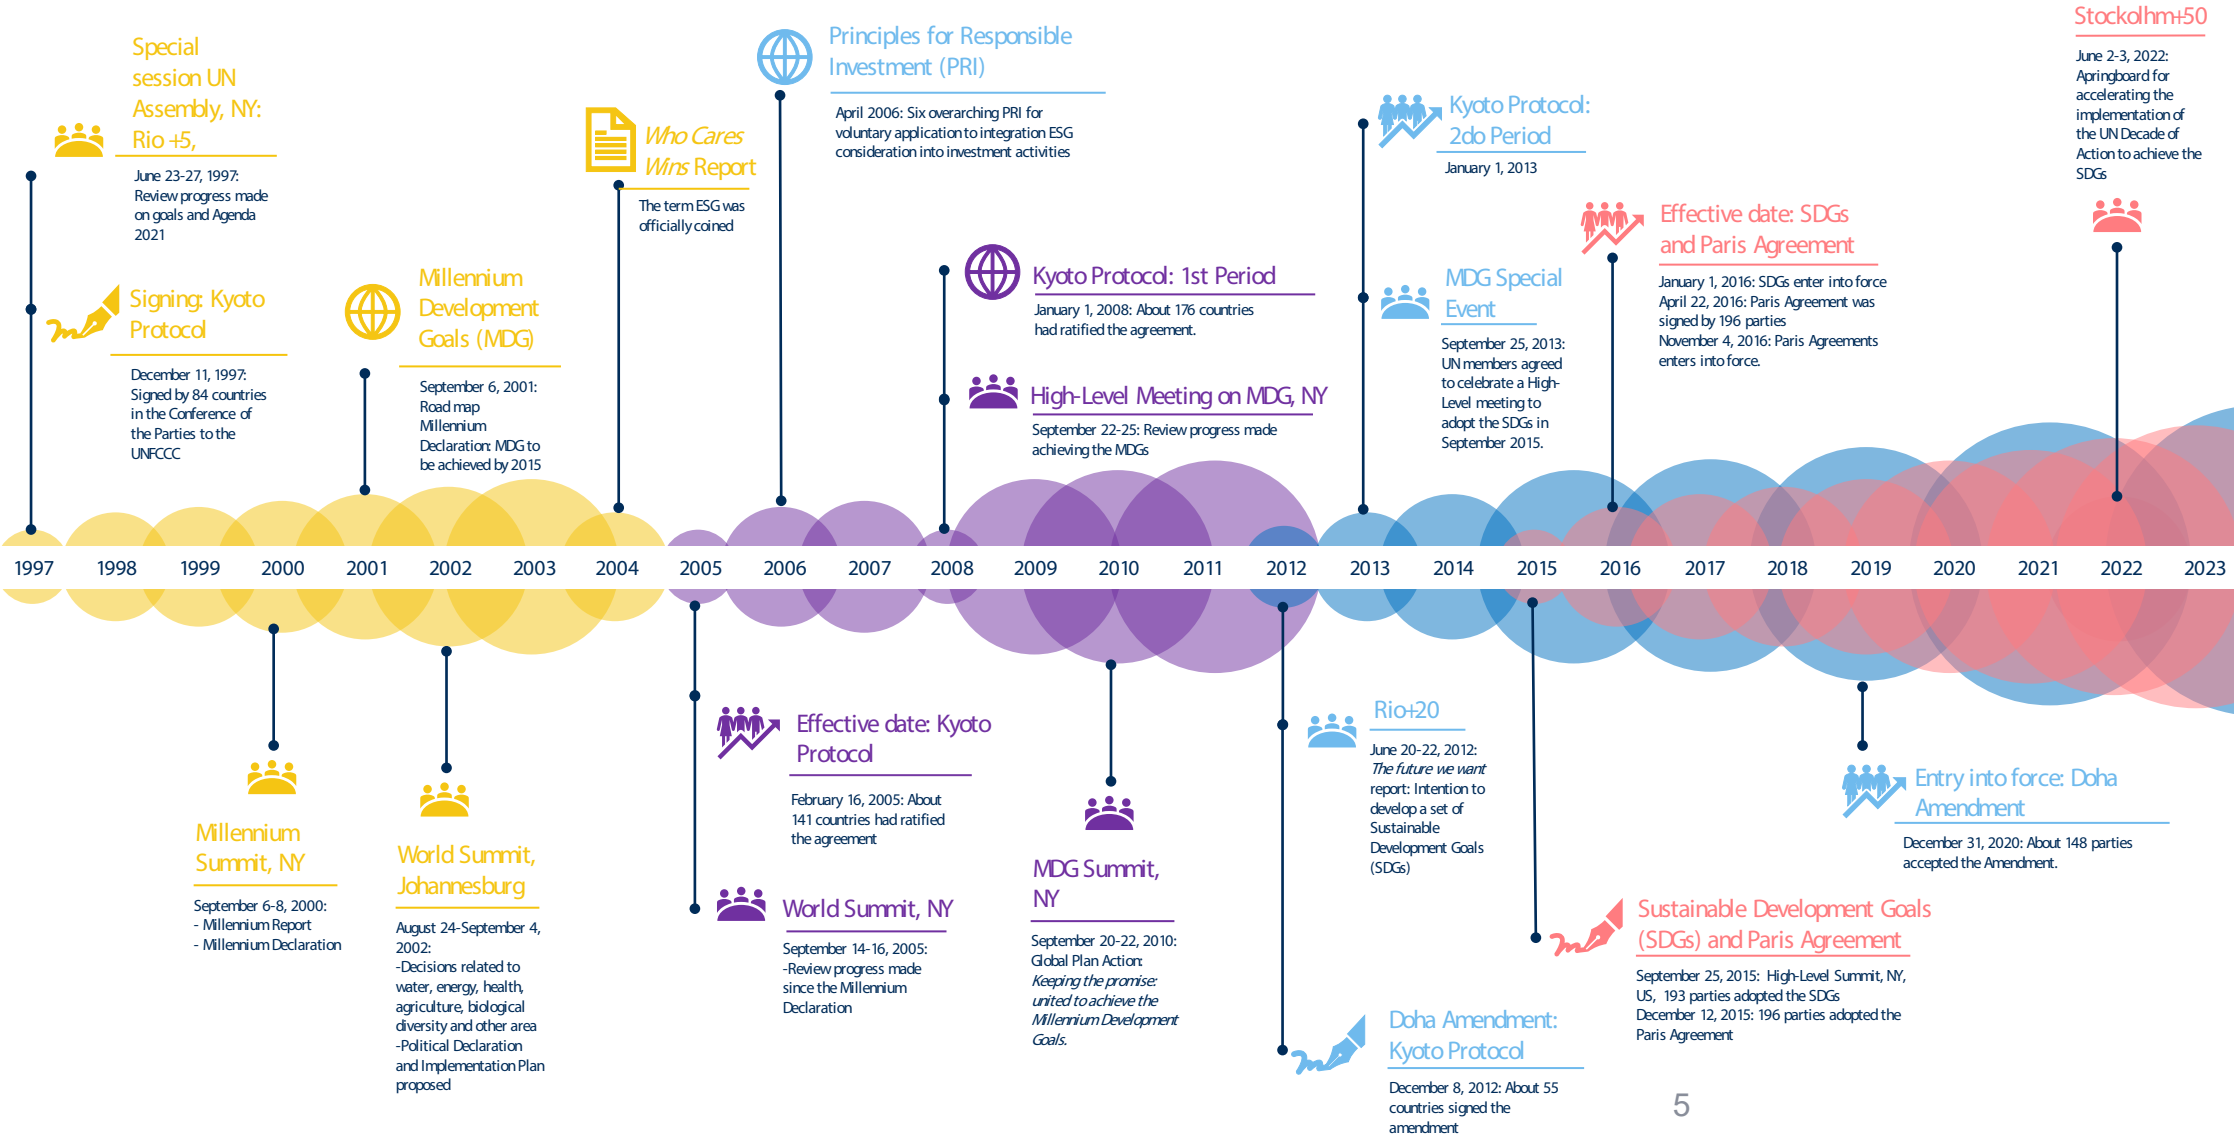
Special session UN Assembly, NY: Rio +5,

June 23-27, 1997: Review progress made on goals and Agenda 2021

Signing: Kyoto Protocol

December 11, 1997: Signed by 84 countries in the Conference of the Parties to the UNFCCC

Millennium Development Goals (MDG)

September 6, 2001: Road map Millennium Declaration: MDG to be achieved by 2015

Who Cares Wins Report

The term ESG was officially coined

Principles for Responsible Investment (PRI)

April 2006: Six overarching PRI for voluntary application to integration ESG consideration into investment activities

Kyoto Protocol: 1st Period

January 1, 2008: About 176 countries had ratified the agreement.

High-Level Meeting on MDG, NY

September 22-25: Review progress made achieving the MDGs

Kyoto Protocol: 2do Period

January 1, 2013

MDG Special Event

September 25, 2013: UN members agreed to celebrate a High-Level meeting to adopt the SDGs in September 2015.

Effective date: SDGs and Paris Agreement

January 1, 2016: SDGs enter into force
April 22, 2016: Paris Agreement was signed by 196 parties
November 4, 2016: Paris Agreements enters into force.

Stockolhm+50

June 2-3, 2022: Apringboard for accelerating the implementation of the UN Decade of Action to achieve the SDGs

1997 1998 1999 2000 2001 2002 2003 2004 2005 2006 2007 2008 2009 2010 2011 2012 2013 2014 2015 2016 2017 2018 2019 2020 2021 2022 2023

Millennium Summit, NY

September 6-8, 2000:
- Millennium Report
- Millennium Declaration

World Summit, Johannesburg

August 24-September 4, 2002:
-Decisions related to water, energy, health, agriculture, biological diversity and other area
-Political Declaration and Implementation Plan proposed

Effective date: Kyoto Protocol

February 16, 2005: About 141 countries had ratified the agreement

World Summit, NY

September 14-16, 2005:
-Review progress made since the Millennium Declaration

MDG Summit, NY

September 20-22, 2010: Global Plan Action: Keeping the promise: united to achieve the Millennium Development Goals.

Rio+20

June 20-22, 2012: The future we want report: Intention to develop a set of Sustainable Development Goals (SDGs)

Doha Amendment: Kyoto Protocol

December 8, 2012: About 55 countries signed the amendment

Sustainable Development Goals (SDGs) and Paris Agreement

September 25, 2015: High-Level Summit, NY, US, 193 parties adopted the SDGs
December 12, 2015: 196 parties adopted the Paris Agreement

Entry into force: Doha Amendment

December 31, 2020: About 148 parties accepted the Amendment.

5